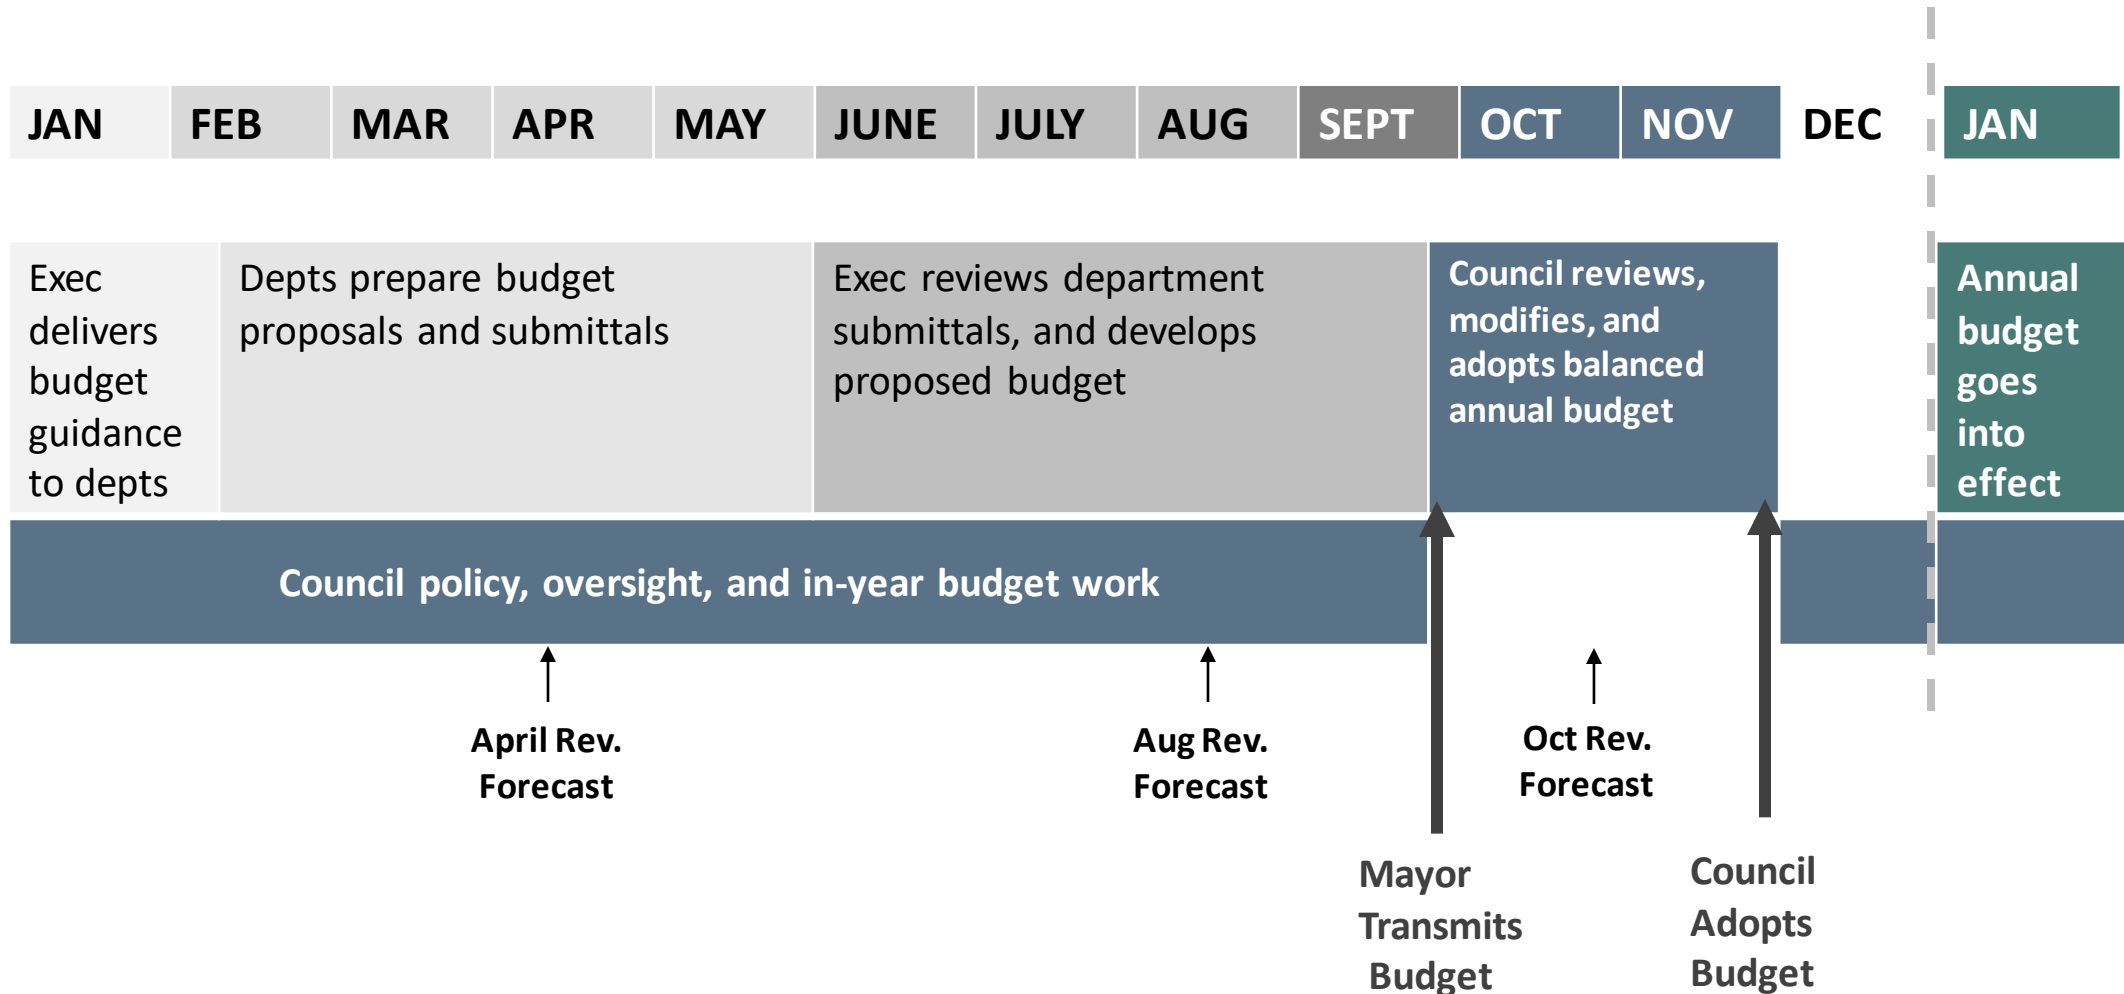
JAN FEB MAR APR MAY JUNE JULY AUG SEPT OCT NOV DEC JAN

Exec delivers budget guidance to depts

Depts prepare budget proposals and submittals

Exec reviews department submittals, and develops proposed budget

Council reviews, modifies, and adopts balanced annual budget

Annual budget goes into effect

Council policy, oversight, and in-year budget work

April Rev. Forecast

Aug Rev. Forecast

Oct Rev. Forecast

Mayor Transmits Budget

Council Adopts Budget